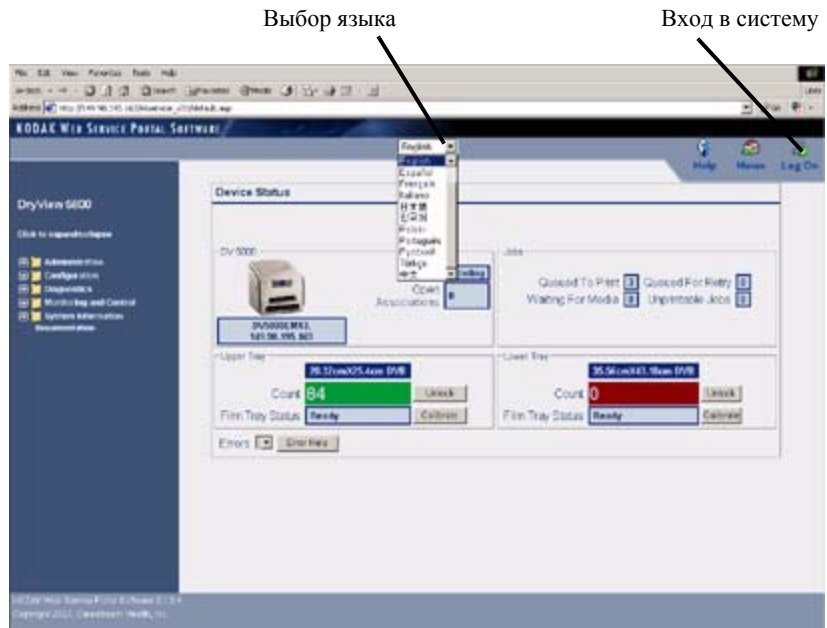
Выбор языка

Вход в систему

File Edit View Favorites Tools Help

KODAK WEB SERVICE PORTAL SOFTWARE

English

English
Español
Français
Italiano
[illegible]
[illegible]
Polski
Português
Русский
Türkçe
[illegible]

Help Menus Log On

DryView 5800

Click to expand/collapse

Administration
Configuration
Diagnostics
Monitoring and Control
System Information
Documentation

Device Status

DV 5800

Open Associations 0

DV5800LMKL
141.90.195.163

Jobs

Queued To Print 0 Queued For Retry 0
Waiting For Media 0 Unprintable Jobs 0

Upper Tray

20.32cmX25.4cm DVB

Count 84 Unlock

Film Tray Status Ready Calibrate

Lower Tray

35.56cmX43.18cm DVB

Count 0 Unlock

Film Tray Status Ready Calibrate

Errors Error Help

KODAK Web Service Portal Software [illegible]
Copyright 2007, Carestream Health, Inc.